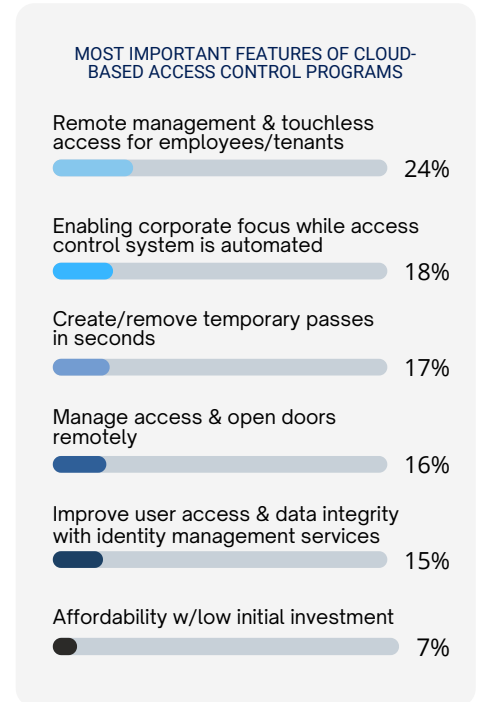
MOST IMPORTANT FEATURES OF CLOUD-BASED ACCESS CONTROL PROGRAMS

Remote management & touchless access for employees/tenants
24%

Enabling corporate focus while access control system is automated
18%

Create/remove temporary passes in seconds
17%

Manage access & open doors remotely
16%

Improve user access & data integrity with identity management services
15%

Affordability w/low initial investment
7%